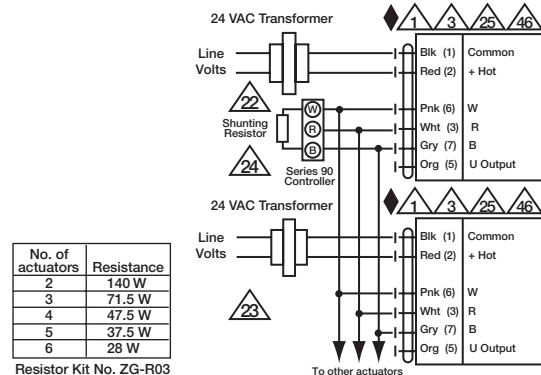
24 VAC Transformer

1 3 25 46

Line
Volts

Blk (1) Common
Red (2) + Hot

22

Shunting Resistor

W
R
B

Pnk (6) W
Wht (3) R
Gry (7) B
Org (5) U Output

24

Series 90 Controller

24 VAC Transformer

1 3 25 46

Line
Volts

Blk (1) Common
Red (2) + Hot

23

Pnk (6) W
Wht (3) R
Gry (7) B
Org (5) U Output

| No. of actuators | Resistance |
|---|---|
| 2 | 140 W |
| 3 | 71.5 W |
| 4 | 47.5 W |
| 5 | 37.5 W |
| 6 | 28 W |

Resistor Kit No. ZG-R03

To other actuators